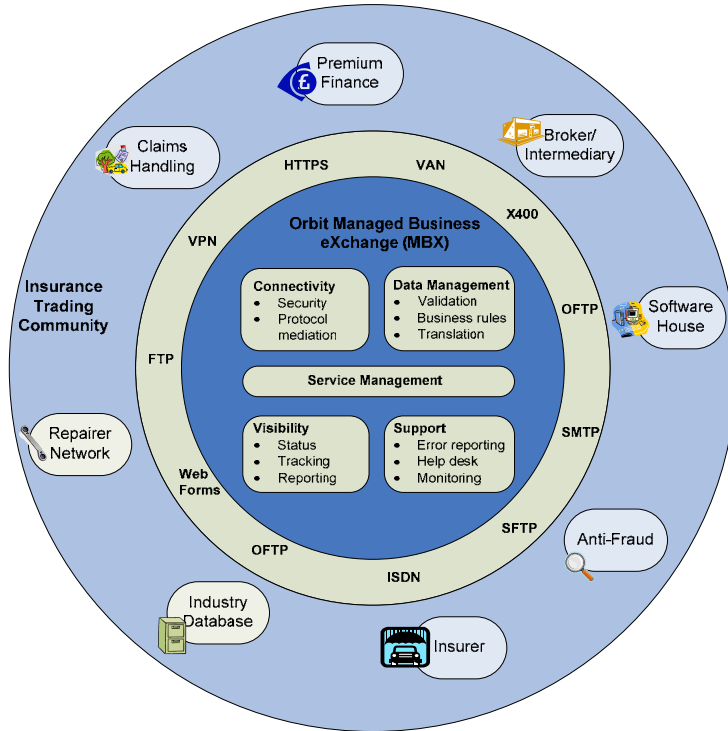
Premium Finance

Claims Handling

Broker/ Intermediary

Insurance Trading Community

Software House

Repairer Network

Anti-Fraud

Industry Database

Insurer

HTTPS

VAN

X400

VPN

OFTP

FTP

SMTP

Web Forms

SFTP

OFTP

ISDN

Orbit Managed Business eXchange (MBX)

Connectivity
- Security
- Protocol mediation

Data Management
- Validation
- Business rules
- Translation

Service Management

Visibility
- Status
- Tracking
- Reporting

Support
- Error reporting
- Help desk
- Monitoring